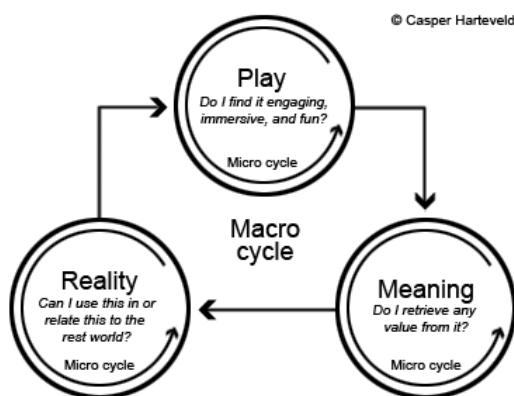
© Casper Harteveld

Play
Do I find it engaging, immersive, and fun?
Micro cycle

Macro cycle

Reality
Can I use this in or relate this to the rest world?
Micro cycle

Meaning
Do I retrieve any value from it?
Micro cycle